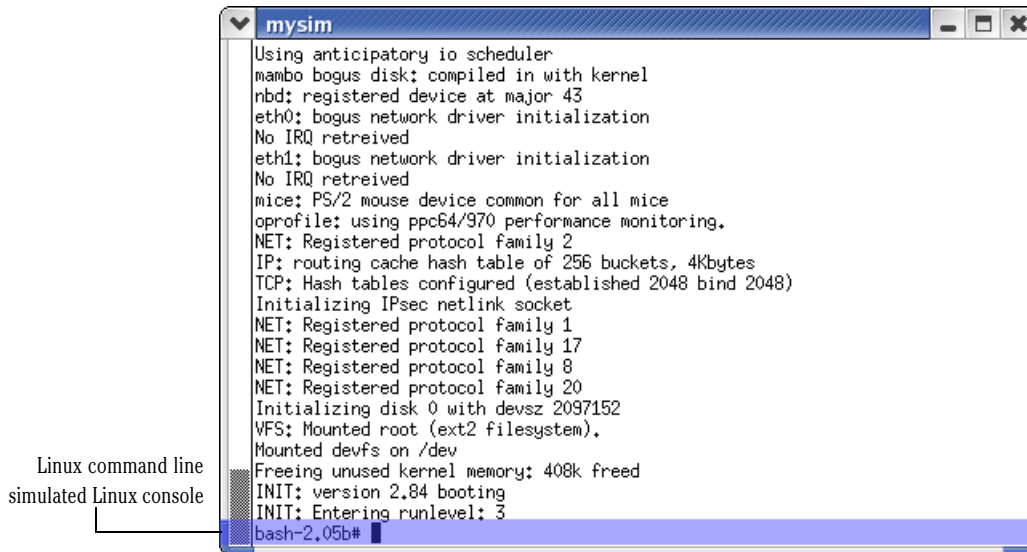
mysim

Using anticipatory io scheduler
mambo bogus disk: compiled in with kernel
nbd: registered device at major 43
eth0: bogus network driver initialization
No IRQ retreived
eth1: bogus network driver initialization
No IRQ retreived
mice: PS/2 mouse device common for all mice
oprofile: using ppc64/970 performance monitoring.
NET: Registered protocol family 2
IP: routing cache hash table of 256 buckets, 4Kbytes
TCP: Hash tables configured (established 2048 bind 2048)
Initializing IPsec netlink socket
NET: Registered protocol family 1
NET: Registered protocol family 17
NET: Registered protocol family 8
NET: Registered protocol family 20
Initializing disk 0 with devsz 2097152
VFS: Mounted root (ext2 filesystem).
Mounted devfs on /dev
Freeing unused kernel memory: 408k freed
INIT: version 2.84 booting
INIT: Entering runlevel: 3
bash-2.05b#

Linux command line
simulated Linux console